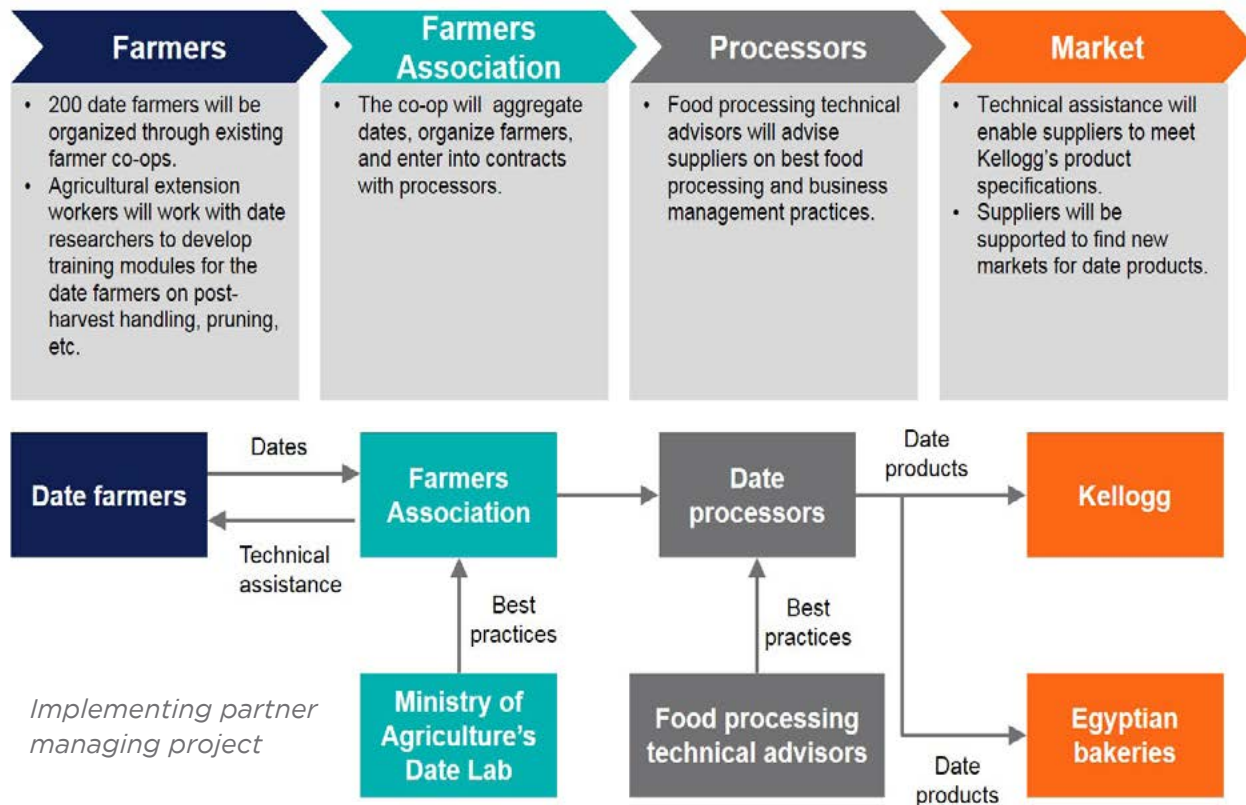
Farmers

Farmers Association

Processors

Market

• 200 date farmers will be organized through existing farmer co-ops.
• Agricultural extension workers will work with date researchers to develop training modules for the date farmers on post-harvest handling, pruning, etc.

• The co-op will aggregate dates, organize farmers, and enter into contracts with processors.

• Food processing technical advisors will advise suppliers on best food processing and business management practices.

• Technical assistance will enable suppliers to meet Kellogg's product specifications.
• Suppliers will be supported to find new markets for date products.

Date farmers

Dates

Technical assistance

Farmers Association

Best practices

Date processors

Date products

Kellogg

Best practices

Implementing partner managing project

Ministry of Agriculture's Date Lab

Food processing technical advisors

Egyptian bakeries

Date products